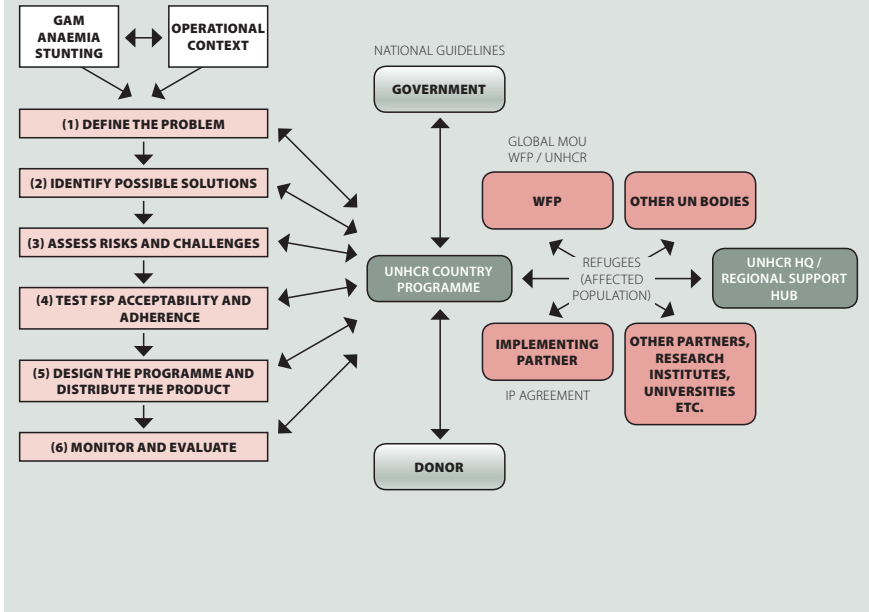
GAM ANAEMIA STUNTING

OPERATIONAL CONTEXT

(1) DEFINE THE PROBLEM

(2) IDENTIFY POSSIBLE SOLUTIONS

(3) ASSESS RISKS AND CHALLENGES

(4) TEST FSP ACCEPTABILITY AND ADHERENCE

(5) DESIGN THE PROGRAMME AND DISTRIBUTE THE PRODUCT

(6) MONITOR AND EVALUATE

NATIONAL GUIDELINES

GOVERNMENT

GLOBAL MOU WFP / UNHCR

WFP

OTHER UN BODIES

UNHCR COUNTRY PROGRAMME

REFUGEES (AFFECTED POPULATION)

UNHCR HQ / REGIONAL SUPPORT HUB

IMPLEMENTING PARTNER

IP AGREEMENT

OTHER PARTNERS, RESEARCH INSTITUTES, UNIVERSITIES ETC.

DONOR